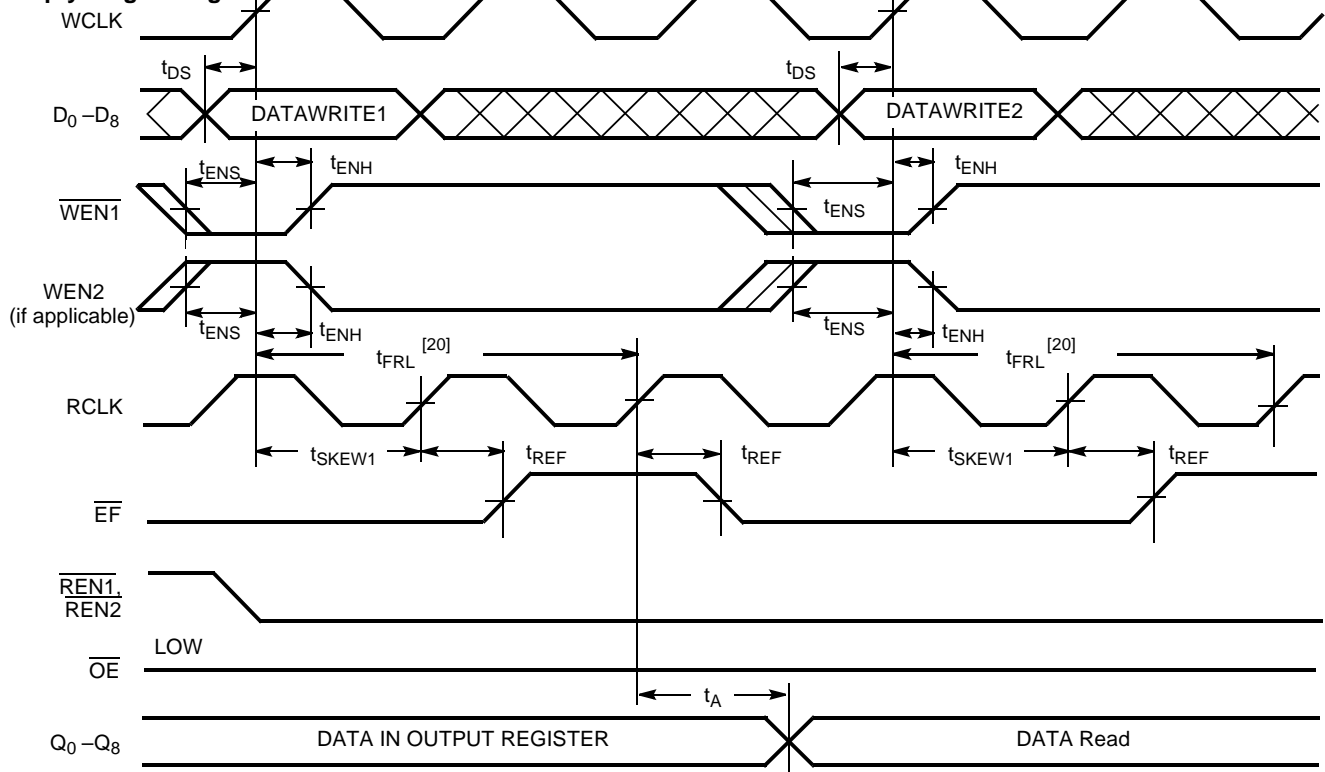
WCLK

$t_{DS}$

$t_{DS}$

$D_0 – D_8$

DATAWRITE1

DATAWRITE2

$t_{ENS}$

$t_{ENH}$

$t_{ENH}$

$\overline{WEN1}$

$t_{ENS}$

WEN2 (if applicable)

$t_{ENS}$

$t_{ENH}$

$t_{ENS}$

$t_{ENH}$

$t_{FRL}$ [20]

$t_{FRL}$ [20]

RCLK

$t_{SKEW1}$

$t_{REF}$

$t_{REF}$

$t_{SKEW1}$

$t_{REF}$

$\overline{EF}$

$\overline{REN1}$, REN2

LOW

$\overline{OE}$

$t_A$

$Q_0 – Q_8$

DATA IN OUTPUT REGISTER

DATA Read